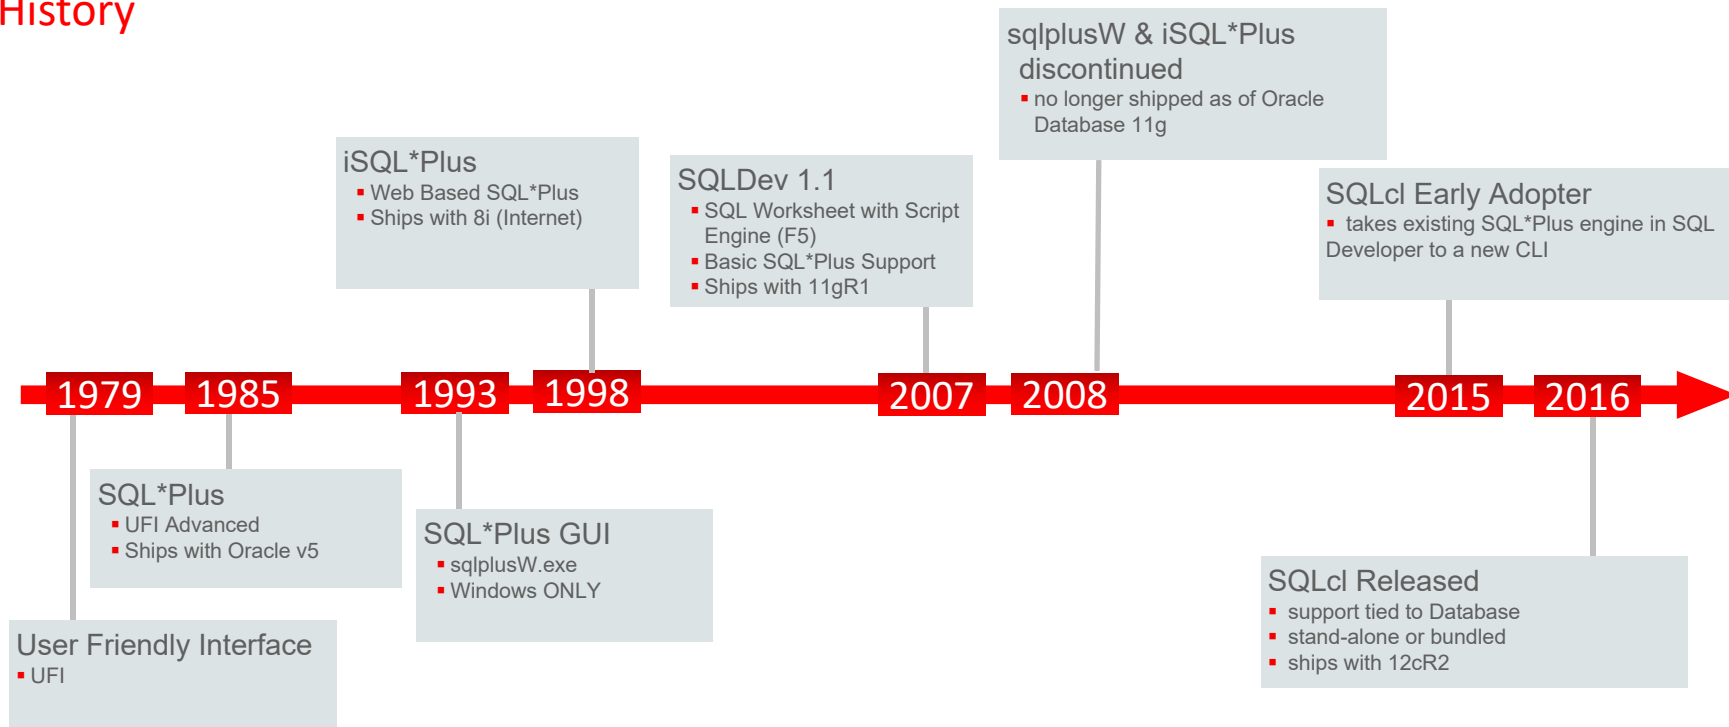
History

sqlplusW & iSQL*Plus discontinued
- no longer shipped as of Oracle Database 11g

iSQL*Plus
- Web Based SQL*Plus
- Ships with 8i (Internet)

SQLDev 1.1
- SQL Worksheet with Script Engine (F5)
- Basic SQL*Plus Support
- Ships with 11gR1

SQLcl Early Adopter
- takes existing SQL*Plus engine in SQL Developer to a new CLI

1979 1985 1993 1998 2007 2008 2015 2016

SQL*Plus
- UFI Advanced
- Ships with Oracle v5

SQL*Plus GUI
- sqlplusW.exe
- Windows ONLY

SQLcl Released
- support tied to Database
- stand-alone or bundled
- ships with 12cR2

User Friendly Interface
- UFI